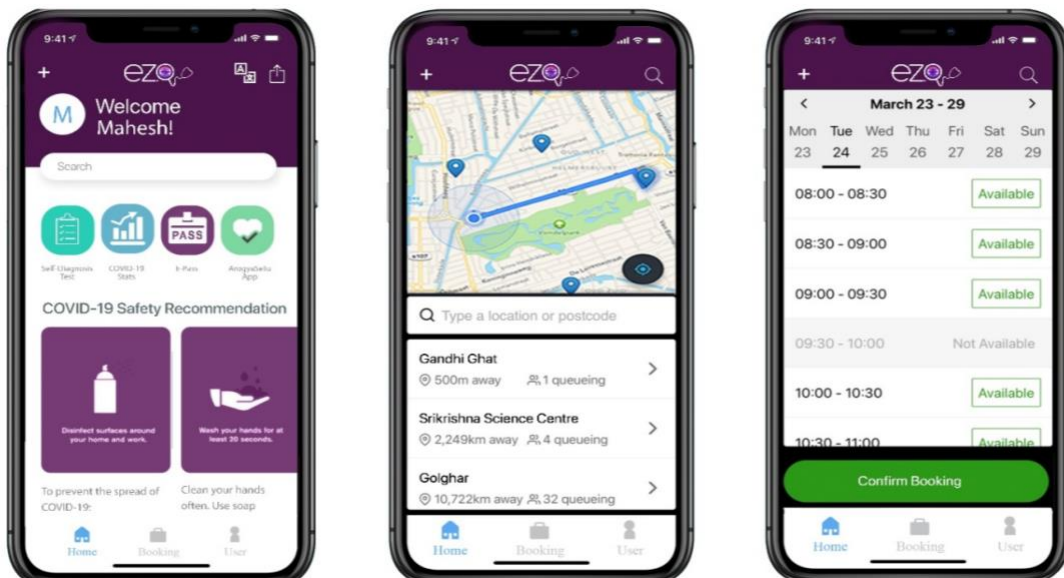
9:41

+ ezo

M Welcome Mahesh!

Search

PASS

Self-Diagnosis Test

COVID-19 Stats

E-Pass

ArogyaSetu App

COVID-19 Safety Recommendation

Disinfect surfaces around your home and work.

Wash your hands for at least 20 seconds.

To prevent the spread of COVID-19:

Clean your hands often. Use soap

Home Booking User

9:41

+ ezo

Type a location or postcode

Gandhi Ghat
500m away 1 queueing

Srikrishna Science Centre
2,249km away 4 queueing

Golghar
10,722km away 32 queueing

Home Booking User

9:41

+ ezo

< March 23 - 29 >

| Mon | Tue | Wed | Thu | Fri | Sat | Sun |
|---|---|---|---|---|---|---|
| 23 | 24 | 25 | 26 | 27 | 28 | 29 |

08:00 - 08:30 Available

08:30 - 09:00 Available

09:00 - 09:30 Available

09:30 - 10:00 Not Available

10:00 - 10:30 Available

10:30 - 11:00 Available

Confirm Booking

Home Booking User